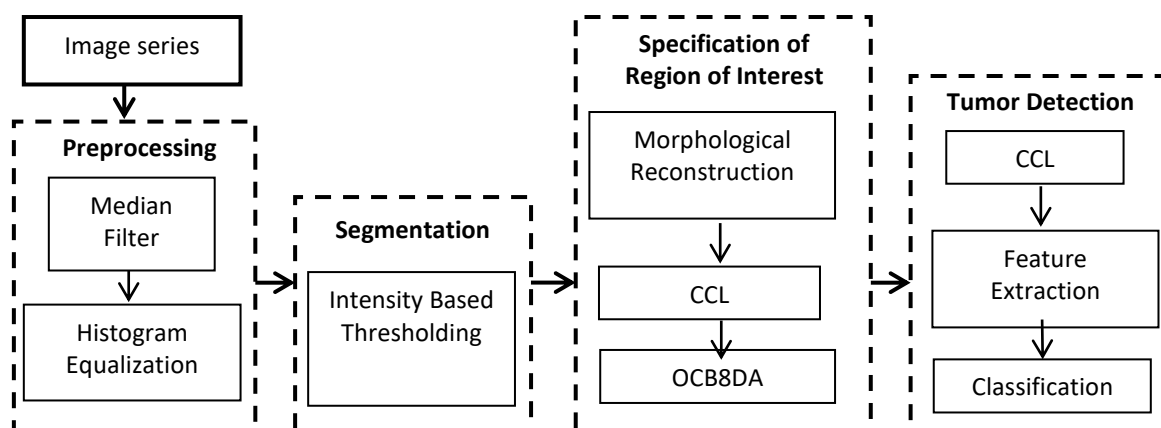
Image series

Preprocessing

Median Filter

Histogram Equalization

Segmentation

Intensity Based Thresholding

Specification of Region of Interest

Morphological Reconstruction

CCL

OCB8DA

Tumor Detection

CCL

Feature Extraction

Classification